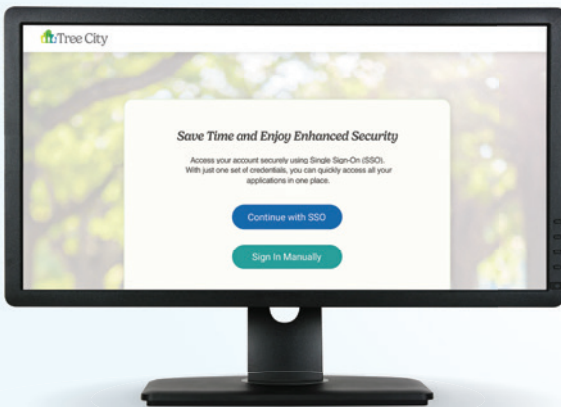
Tree City

Save Time and Enjoy Enhanced Security

Access your account securely using Single Sign-On (SSO). With just one set of credentials, you can quickly access all your applications in one place.

Continue with SSO

Sign In Manually